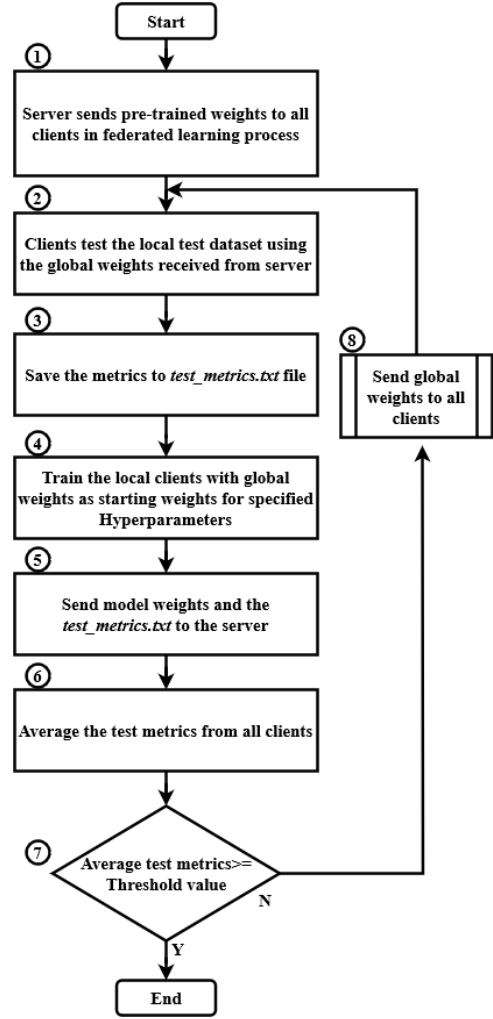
Start

1

Server sends pre-trained weights to all clients in federated learning process

2

Clients test the local test dataset using the global weights received from server

3

Save the metrics to *test_metrics.txt* file

4

Train the local clients with global weights as starting weights for specified Hyperparameters

5

Send model weights and the *test_metrics.txt* to the server

6

Average the test metrics from all clients

7

Average test metrics>= Threshold value

N

Y

End

8

Send global weights to all clients